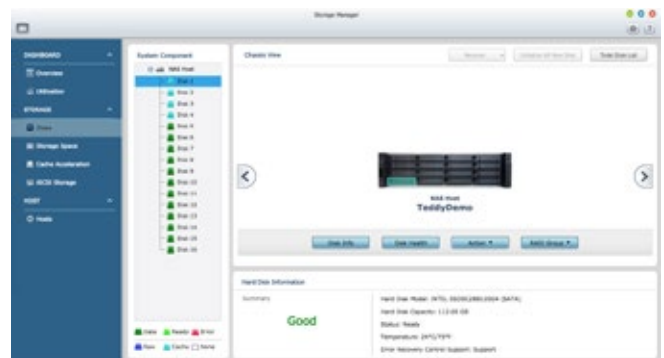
Storage Manager

DASHBOARD
Overview
Utilization
STORAGE
Disks
Storage Space
Cache Acceleration
iSCSI Storage
HOST
Hosts

System Component
NAS Host
Disk 1
Disk 2
Disk 3
Disk 4
Disk 5
Disk 6
Disk 7
Disk 8
Disk 9
Disk 10
Disk 11
Disk 12
Disk 13
Disk 14
Disk 15
Disk 16

Data Ready Error
Free Cache None

Chassis View
Recover
Locate all the Disk
Total Disk List

NAS Host
TeddyDemo

Disk Info
Disk Health
Action
RAID Group

Hard Disk Information
Summary
Good
Hard Disk Model: INTEL SSDSC2BB120G4 (SATA)
Hard Disk Capacity: 111.79 GB
Status: Ready
Temperature: 24°C/75°F
Error Recovery Control Support: Support